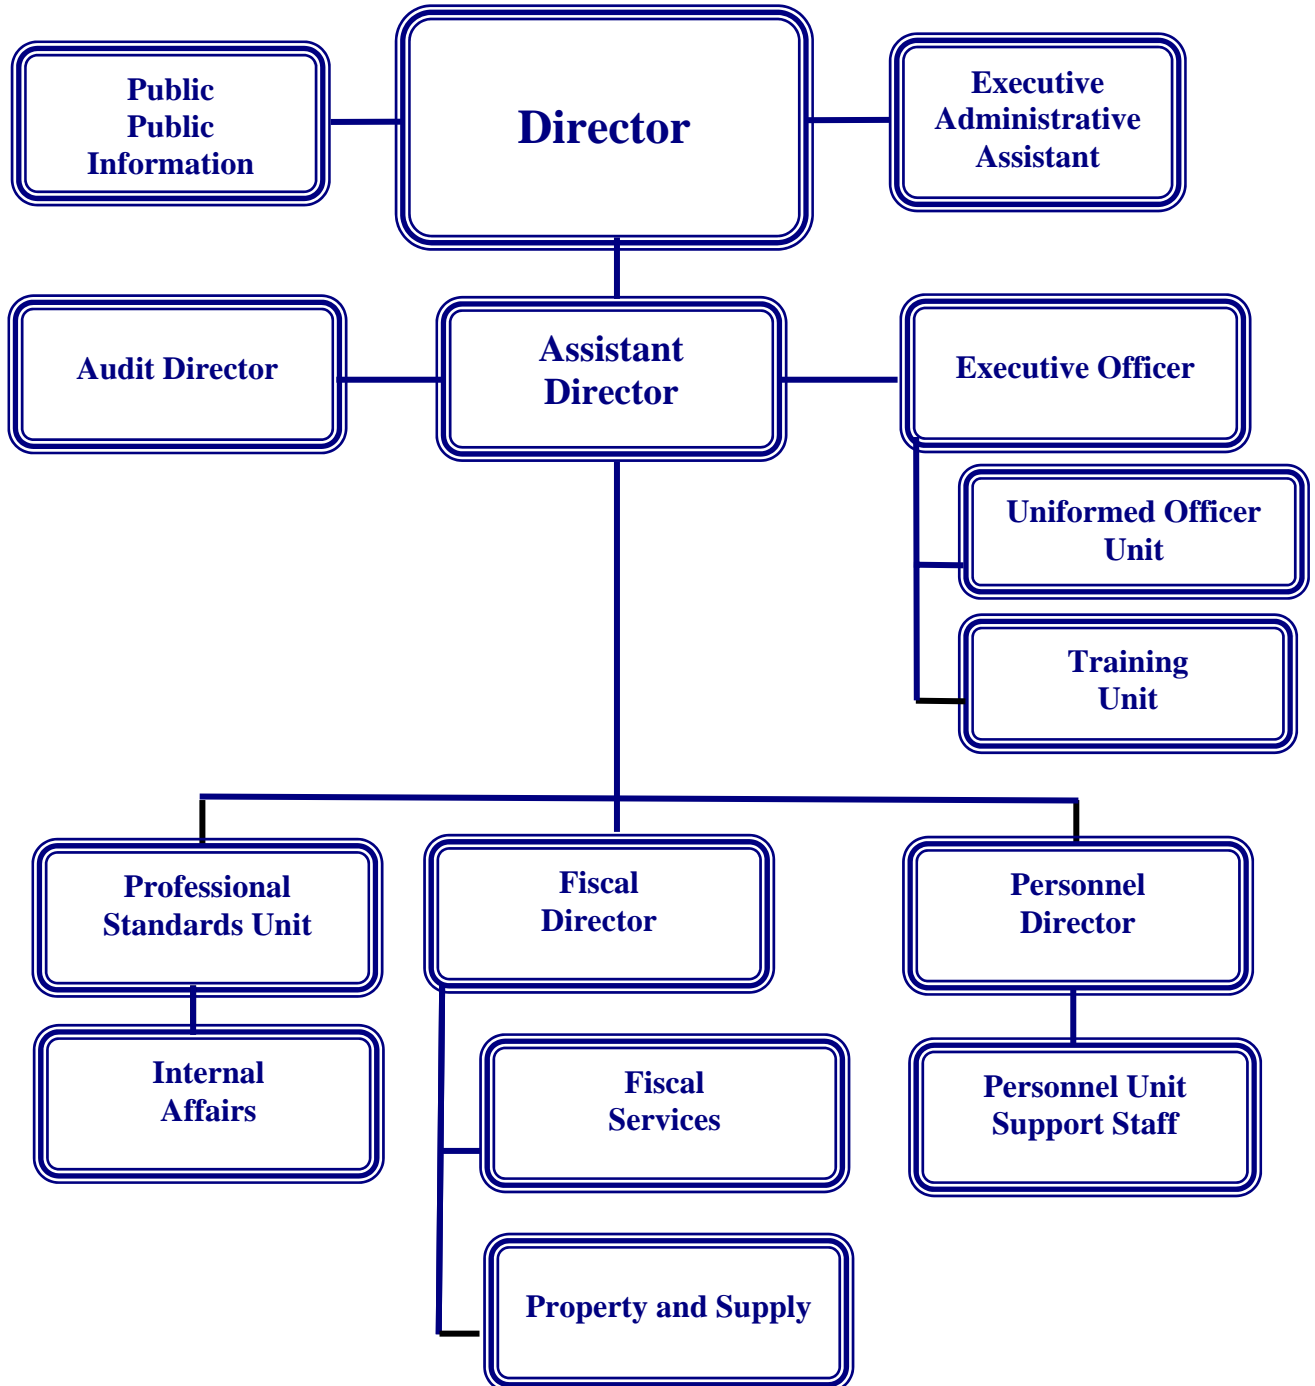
Public Public Information

Director

Executive Administrative Assistant

Audit Director

Assistant Director

Executive Officer

Uniformed Officer Unit

Training Unit

Professional Standards Unit

Fiscal Director

Personnel Director

Internal Affairs

Fiscal Services

Personnel Unit Support Staff

Property and Supply